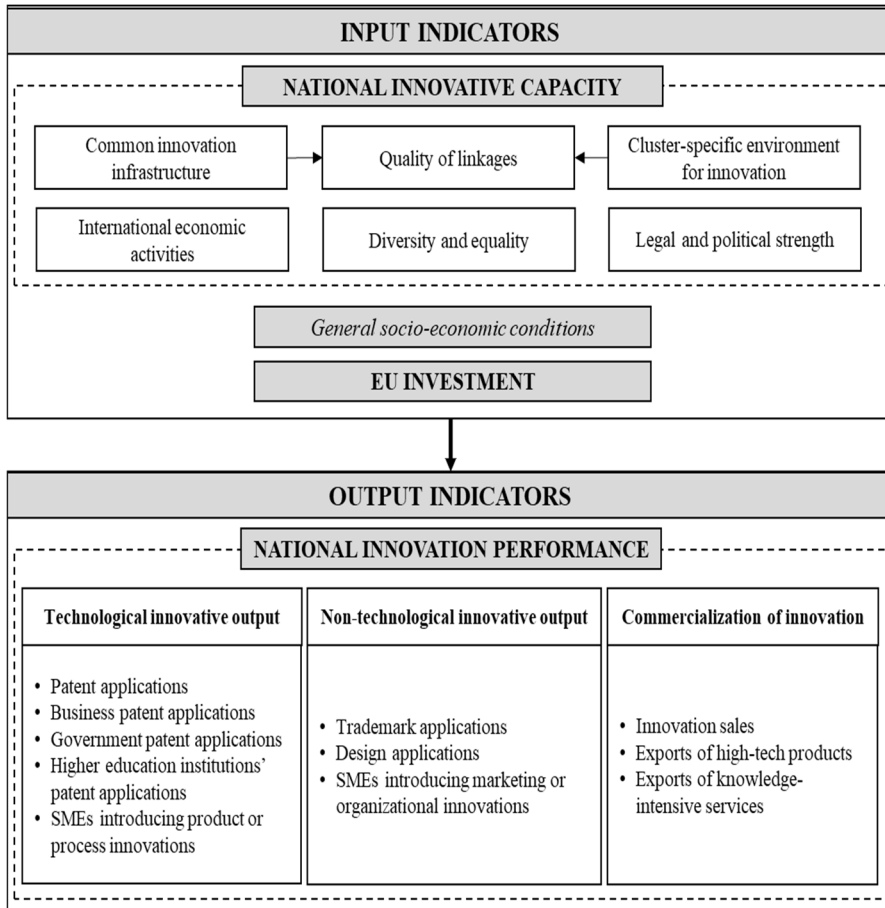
INPUT INDICATORS

NATIONAL INNOVATIVE CAPACITY

Common innovation infrastructure

Quality of linkages

Cluster-specific environment for innovation

International economic activities

Diversity and equality

Legal and political strength

General socio-economic conditions

EU INVESTMENT

OUTPUT INDICATORS

NATIONAL INNOVATION PERFORMANCE

Technological innovative output

- Patent applications
- Business patent applications
- Government patent applications
- Higher education institutions' patent applications
- SMEs introducing product or process innovations

Non-technological innovative output

- Trademark applications
- Design applications
- SMEs introducing marketing or organizational innovations

Commercialization of innovation

- Innovation sales
- Exports of high-tech products
- Exports of knowledge-intensive services